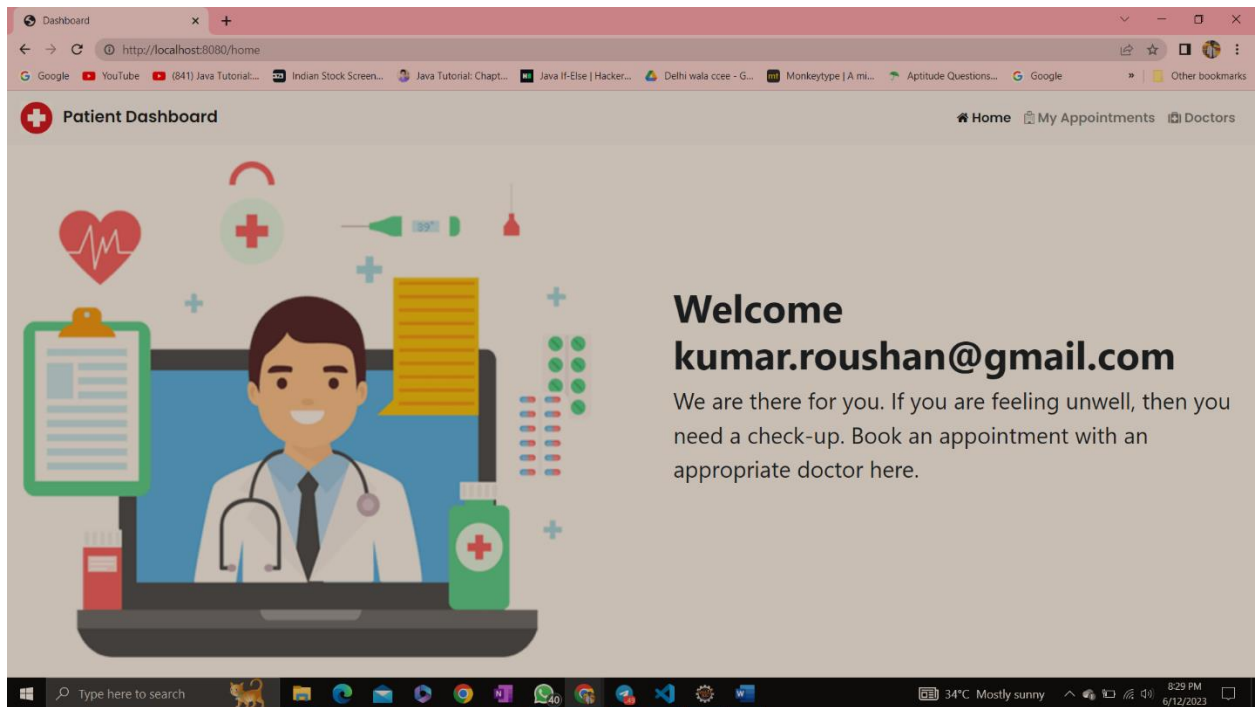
Dashboard

http://localhost:8080/home

Google YouTube (841) Java Tutorial:... Indian Stock Screen... Java Tutorial: Chapt... Java If-Else | Hacker... Delhi wala ccee - G... Monkeytype | A mi... Aptitude Questions... Google » Other bookmarks

Patient Dashboard

Home My Appointments Doctors

39°

Welcome kumar.roushan@gmail.com

We are there for you. If you are feeling unwell, then you need a check-up. Book an appointment with an appropriate doctor here.

Type here to search

40

34°C Mostly sunny

8:29 PM
6/12/2023